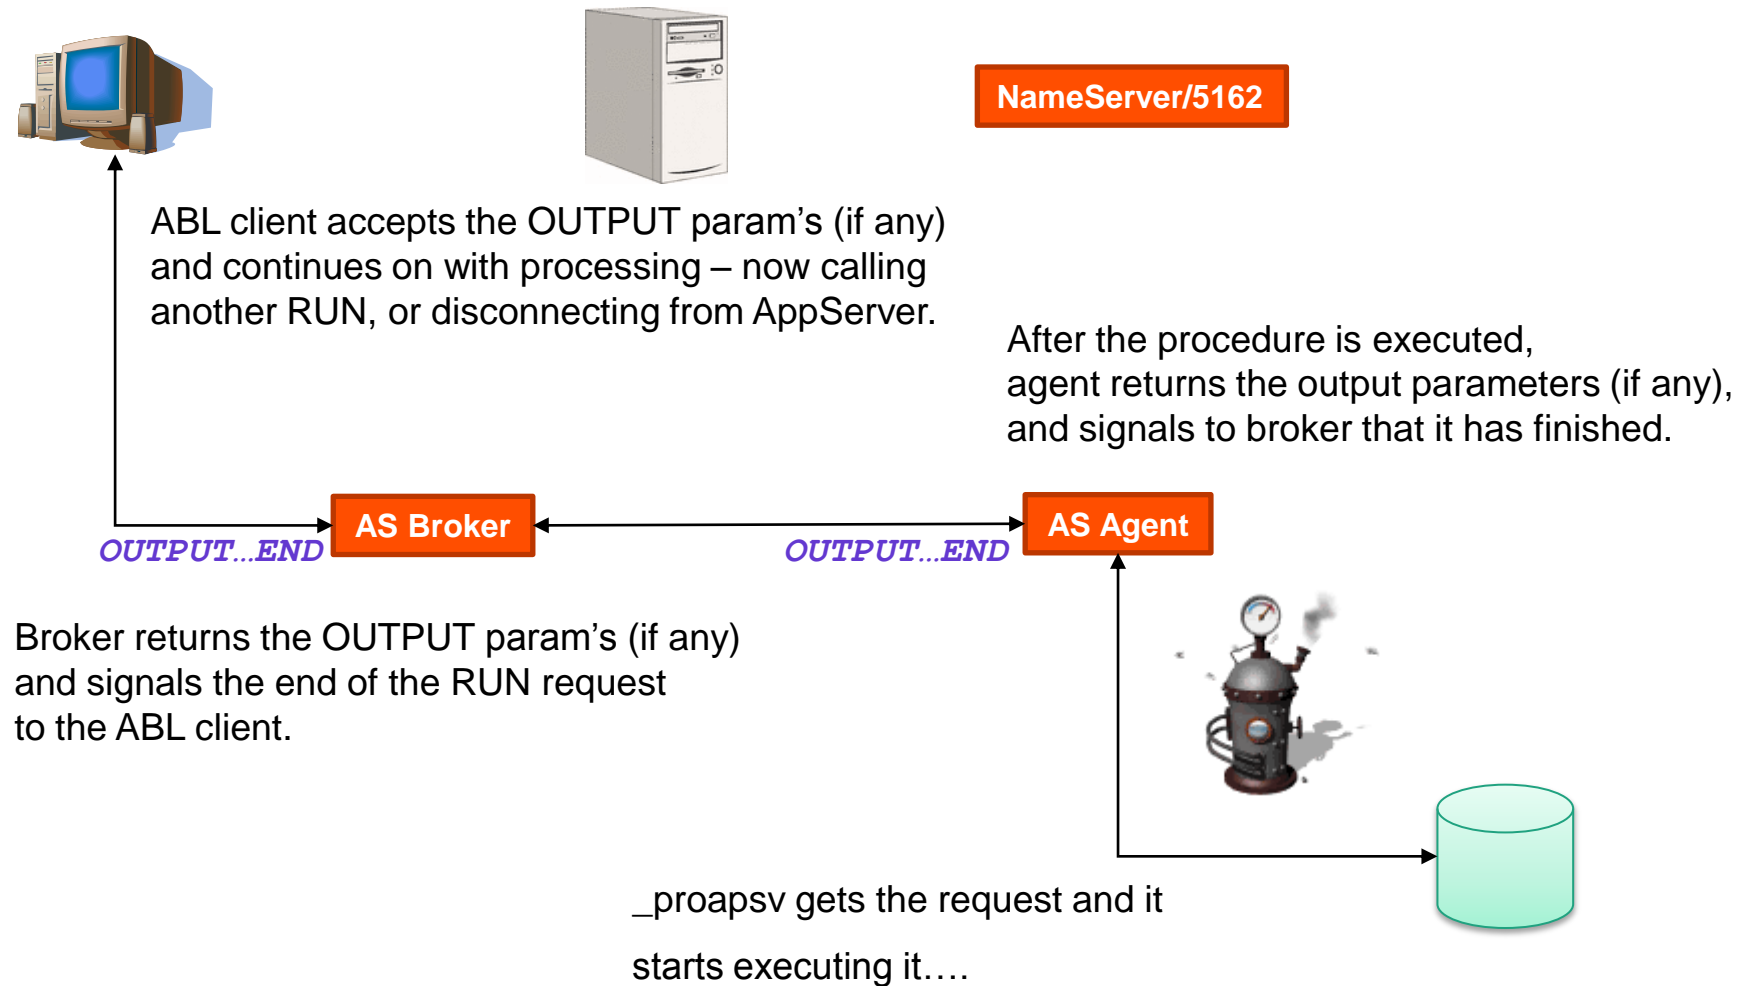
NameServer/5162

ABL client accepts the OUTPUT param’s (if any) and continues on with processing – now calling another RUN, or disconnecting from AppServer.

After the procedure is executed, agent returns the output parameters (if any), and signals to broker that it has finished.

AS Broker

AS Agent

OUTPUT...END

OUTPUT...END

Broker returns the OUTPUT param’s (if any) and signals the end of the RUN request to the ABL client.

_proapsv gets the request and it

starts executing it….